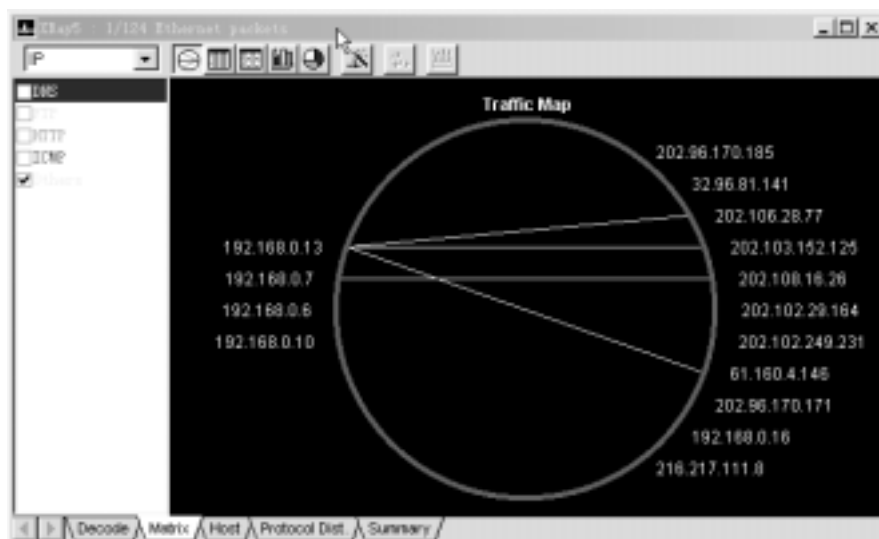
XRay5 - 1/124 Ethernet packets

IP

DNS
FTP
HTTP
ICMP
Others

Traffic Map

202.96.170.185
32.96.81.141
202.106.28.77
202.103.152.125
202.108.16.26
202.102.29.164
202.102.249.231
61.160.4.146
202.96.170.171
192.168.0.16
216.217.111.8

192.168.0.13
192.168.0.7
192.168.0.6
192.168.0.10

Decode | Matrix | Host | Protocol Dist. | Summary